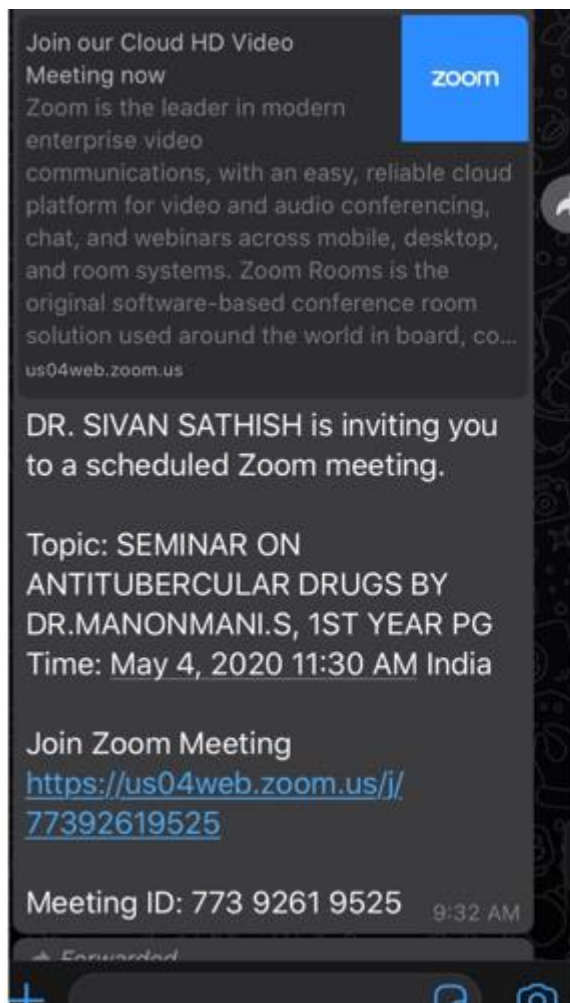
Join our Cloud HD Video Meeting now

zoom

Zoom is the leader in modern enterprise video communications, with an easy, reliable cloud platform for video and audio conferencing, chat, and webinars across mobile, desktop, and room systems. Zoom Rooms is the original software-based conference room solution used around the world in board, co...

us04web.zoom.us

DR. SIVAN SATHISH is inviting you to a scheduled Zoom meeting.

Topic: SEMINAR ON ANTITUBERCULAR DRUGS BY DR.MANONMANI.S, 1ST YEAR PG
Time: May 4, 2020 11:30 AM India

Join Zoom Meeting
https://us04web.zoom.us/j/77392619525

Meeting ID: 773 9261 9525 9:32 AM

Forwarded